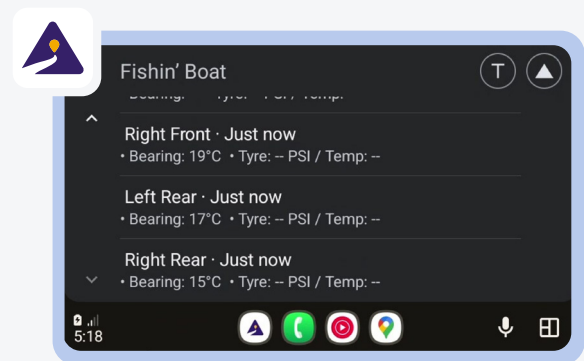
Fishin' Boat

T

• Bearing: -- • Tyre: -- PSI / Temp: --

Right Front · Just now
• Bearing: 19°C • Tyre: -- PSI / Temp: --

Left Rear · Just now
• Bearing: 17°C • Tyre: -- PSI / Temp: --

Right Rear · Just now
• Bearing: 15°C • Tyre: -- PSI / Temp: --

5:18